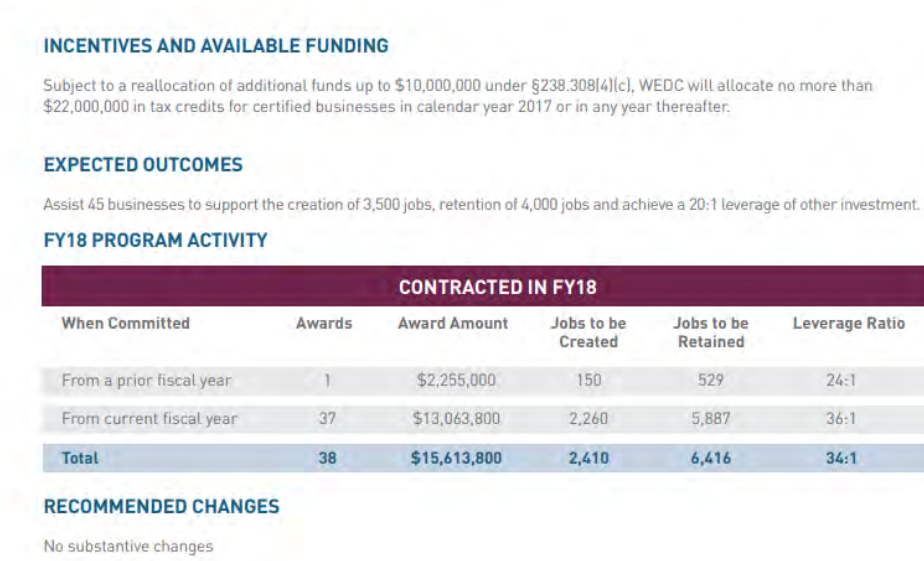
INCENTIVES AND AVAILABLE FUNDING

Subject to a reallocation of additional funds up to \$10,000,000 under §238.308(4)(c), WEDC will allocate no more than \$22,000,000 in tax credits for certified businesses in calendar year 2017 or in any year thereafter.

EXPECTED OUTCOMES

Assist 45 businesses to support the creation of 3,500 jobs, retention of 4,000 jobs and achieve a 20:1 leverage of other investment.

FY18 PROGRAM ACTIVITY

CONTRACTED IN FY18

| When Committed | Awards | Award Amount | Jobs to be Created | Jobs to be Retained | Leverage Ratio |
|---|---|---|---|---|---|
| From a prior fiscal year | 1 | \$2,255,000 | 150 | 529 | 24:1 |
| From current fiscal year | 37 | \$13,063,800 | 2,260 | 5,887 | 36:1 |
| Total | 38 | \$15,613,800 | 2,410 | 6,416 | 34:1 |

RECOMMENDED CHANGES

No substantive changes